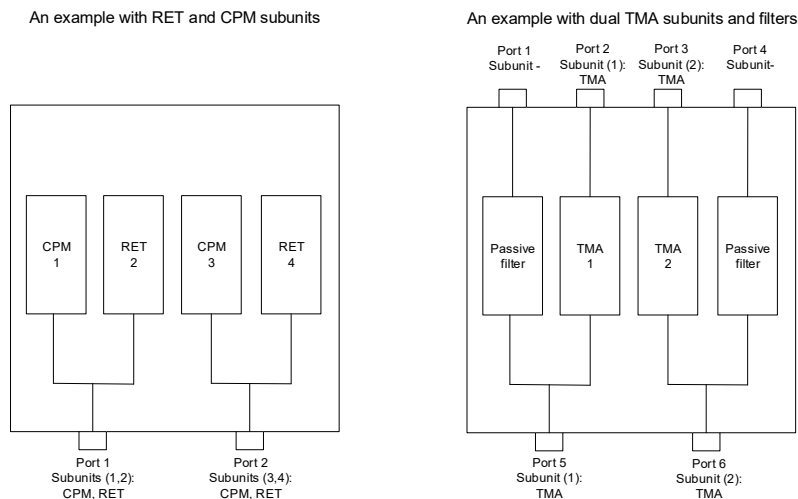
An example with RET and CPM subunits

CPM 1

RET 2

CPM 3

RET 4

Port 1 Subunits (1,2): CPM, RET

Port 2 Subunits (3,4): CPM, RET

An example with dual TMA subunits and filters

Port 1 Subunit -

Port 2 Subunit (1): TMA

Port 3 Subunit (2): TMA

Port 4 Subunit-

Passive filter

TMA 1

TMA 2

Passive filter

Port 5 Subunit (1): TMA

Port 6 Subunit (2): TMA